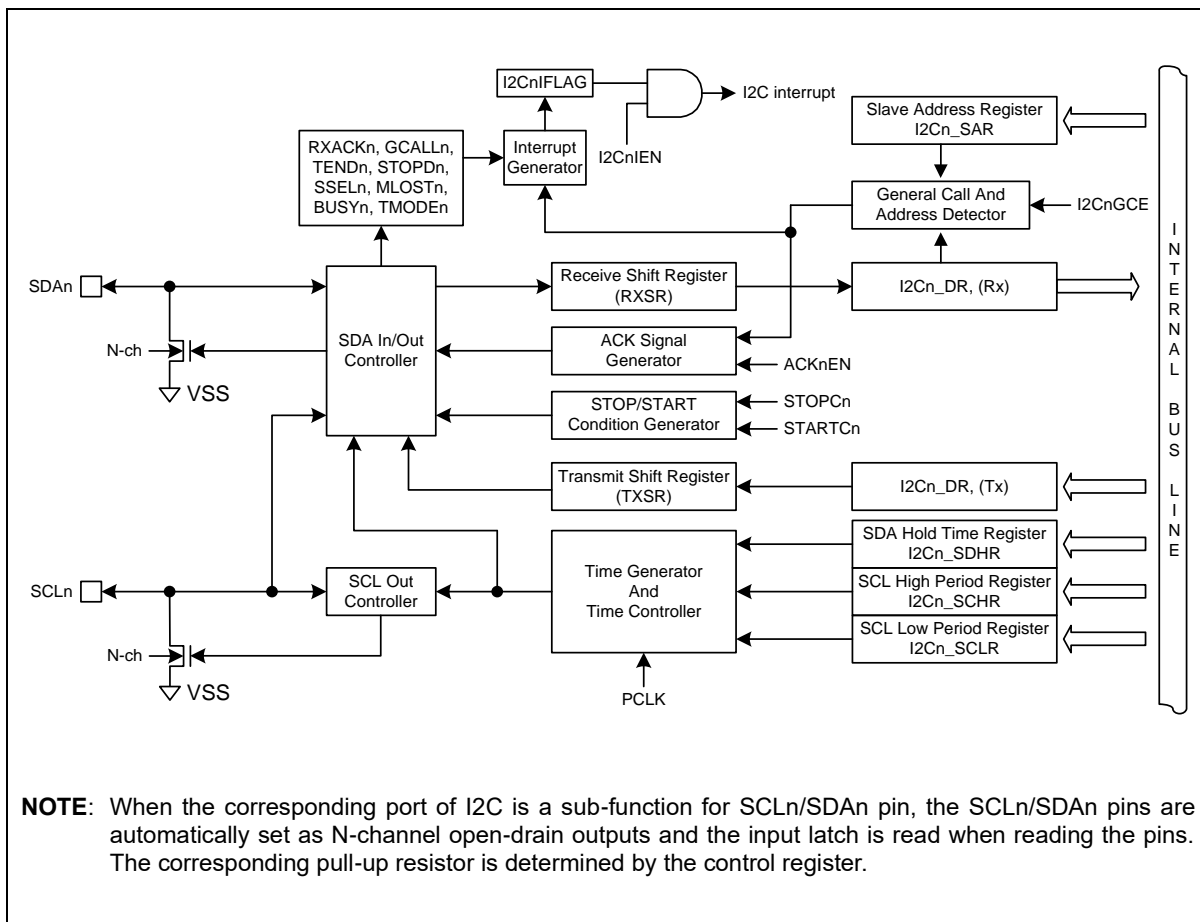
I2CnIFLAG

I2C interrupt

I2CnIEN

Interrupt Generator

RXACKn, GCALLn, TENDn, STOPDn, SSELn, MLOSTn, BUSYn, TMODEn

Slave Address Register I2Cn_SAR

General Call And Address Detector

I2CnGCE

I N T E R N A L B U S L I N E

SDAn

N-ch

VSS

SDA In/Out Controller

Receive Shift Register (RXSR)

I2Cn_DR, (Rx)

ACK Signal Generator

ACKnEN

STOP/START Condition Generator

STOPCn

STARTCn

Transmit Shift Register (TXSR)

I2Cn_DR, (Tx)

SDA Hold Time Register I2Cn_SDHR

SCLn

SCL Out Controller

Time Generator And Time Controller

SCL High Period Register I2Cn_SCHR

SCL Low Period Register I2Cn_SCLR

N-ch

VSS

PCLK

**NOTE**: When the corresponding port of I2C is a sub-function for SCLn/SDAn pin, the SCLn/SDAn pins are automatically set as N-channel open-drain outputs and the input latch is read when reading the pins. The corresponding pull-up resistor is determined by the control register.